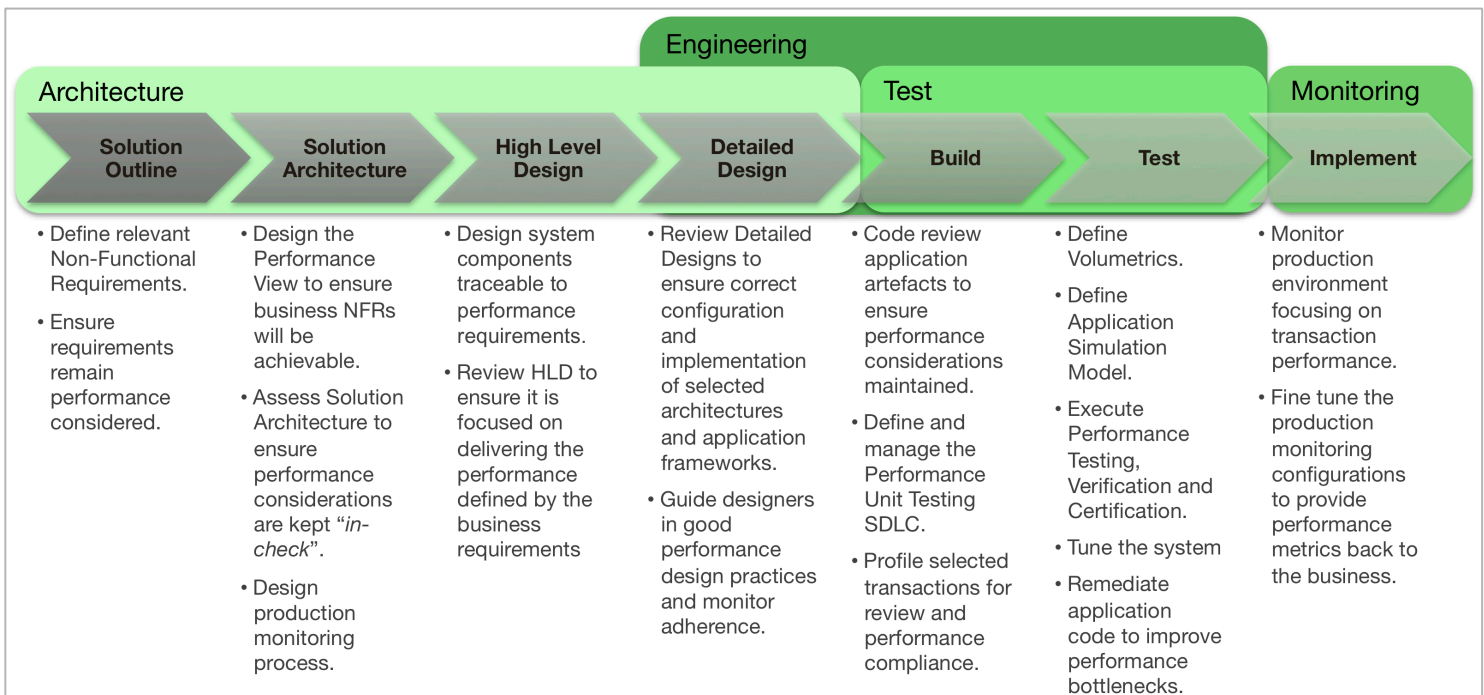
Engineering

Architecture

Test

Monitoring

Solution Outline

Solution Architecture

High Level Design

Detailed Design

Build

Test

Implement

• Define relevant Non-Functional Requirements.
• Ensure requirements remain performance considered.

• Design the Performance View to ensure business NFRs will be achievable.
• Assess Solution Architecture to ensure performance considerations are kept "*in-check*".
• Design production monitoring process.

• Design system components traceable to performance requirements.
• Review HLD to ensure it is focused on delivering the performance defined by the business requirements

• Review Detailed Designs to ensure correct configuration and implementation of selected architectures and application frameworks.
• Guide designers in good performance design practices and monitor adherence.

• Code review application artefacts to ensure performance considerations maintained.
• Define and manage the Performance Unit Testing SDLC.
• Profile selected transactions for review and performance compliance.

• Define Volumetrics.
• Define Application Simulation Model.
• Execute Performance Testing, Verification and Certification.
• Tune the system
• Remediate application code to improve performance bottlenecks.

• Monitor production environment focusing on transaction performance.
• Fine tune the production monitoring configurations to provide performance metrics back to the business.